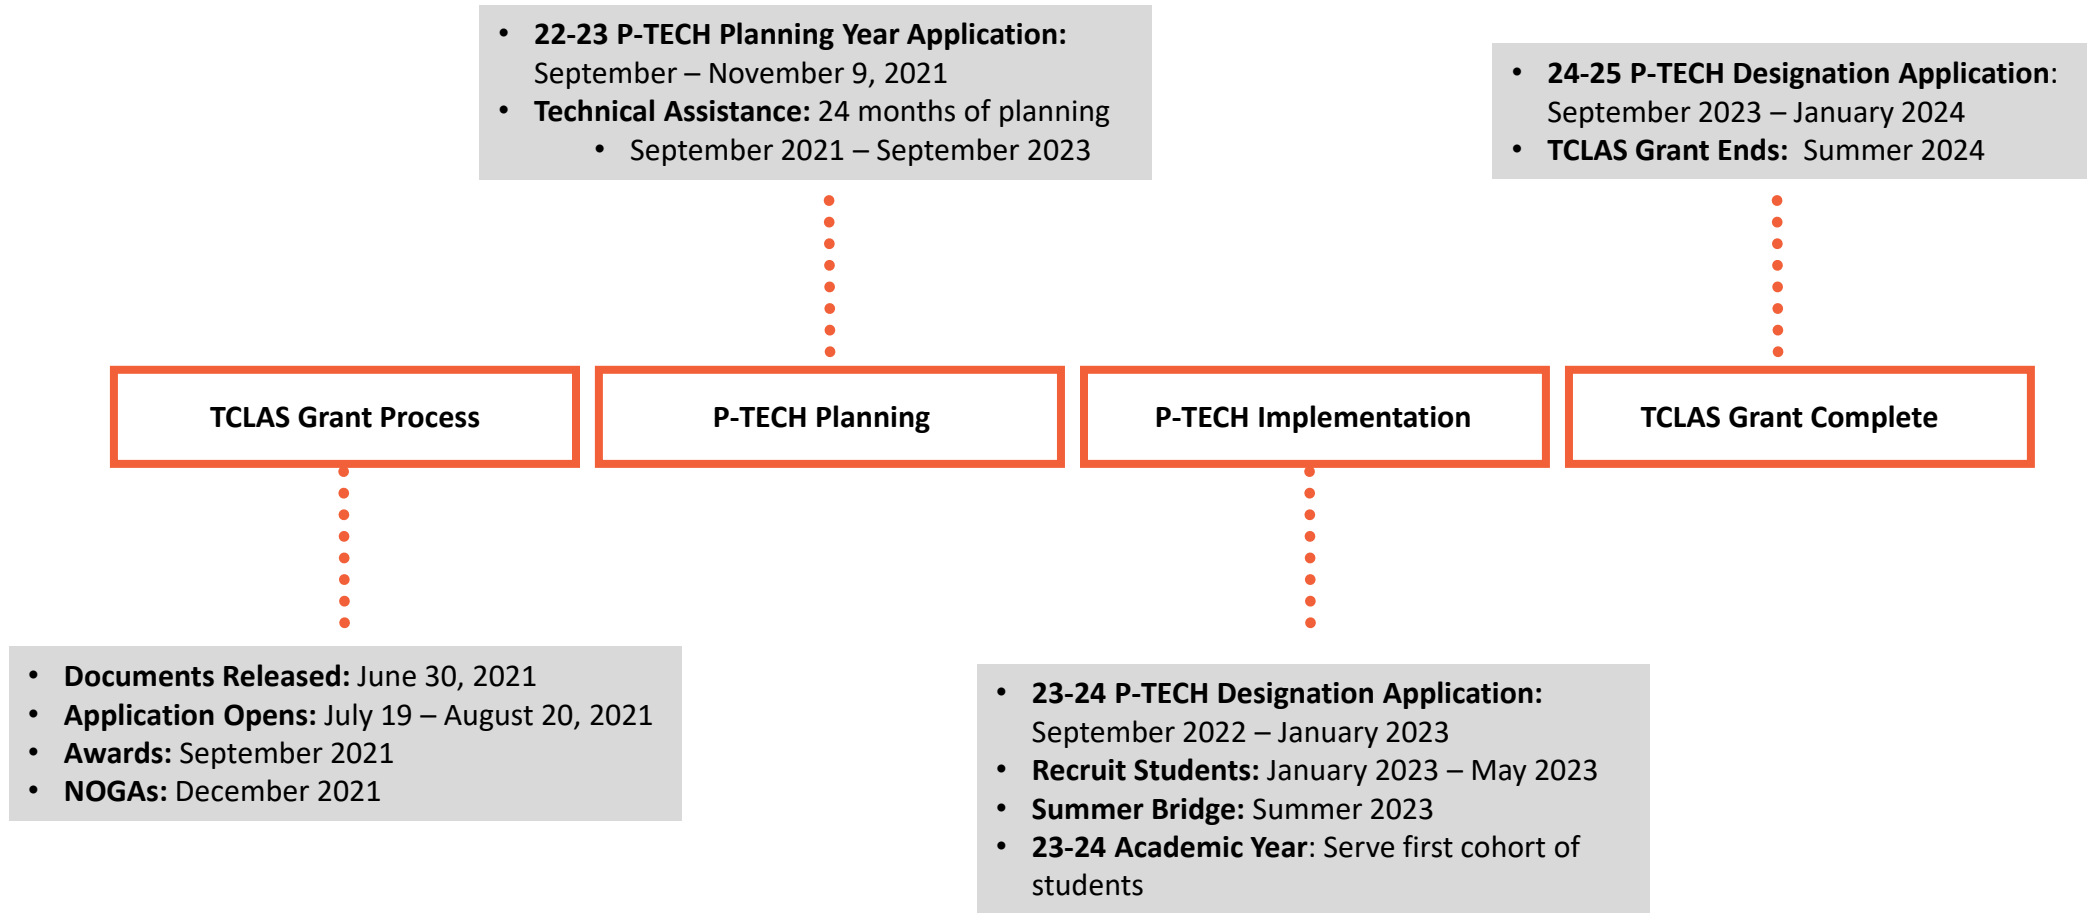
- 22-23 P-TECH Planning Year Application: September – November 9, 2021
- Technical Assistance: 24 months of planning
  - September 2021 – September 2023

- 24-25 P-TECH Designation Application: September 2023 – January 2024
- TCLAS Grant Ends: Summer 2024

TCLAS Grant Process

P-TECH Planning

P-TECH Implementation

TCLAS Grant Complete

- Documents Released: June 30, 2021
- Application Opens: July 19 – August 20, 2021
- Awards: September 2021
- NOGAs: December 2021

- 23-24 P-TECH Designation Application: September 2022 – January 2023
- Recruit Students: January 2023 – May 2023
- Summer Bridge: Summer 2023
- 23-24 Academic Year: Serve first cohort of students